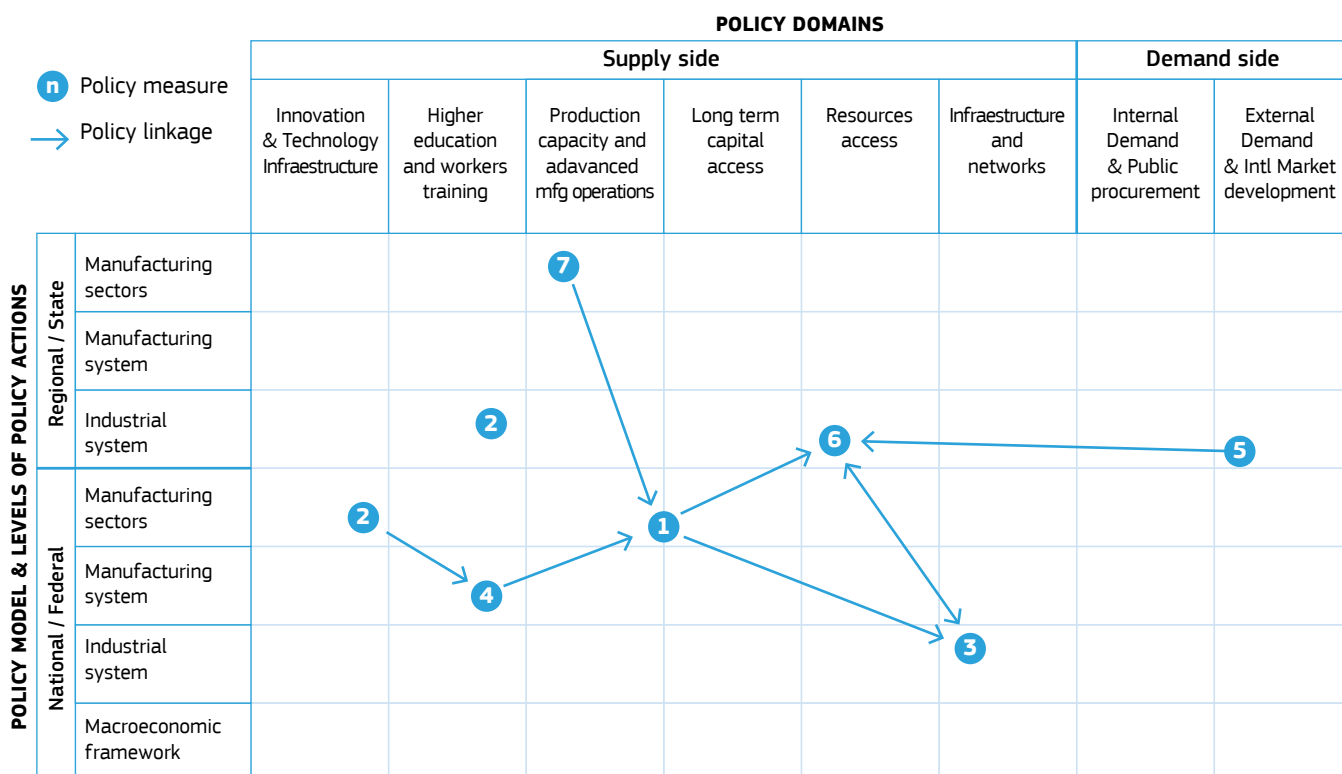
POLICY DOMAINS

n Policy measure

Policy linkage

| | | Supply side | | | | | | Demand side | |
|---|---|---|---|---|---|---|---|---|---|
| | | Innovation & Technology Infraestructure | Higher education and workers training | Production capacity and adavanced mfg operations | Long term capital access | Resources access | Infraestructure and networks | Internal Demand & Public procurement | External Demand & Intl Market development |
| Regional / State | Manufacturing sectors | | | 7 | | | | | |
| | Manufacturing system | | | | | | | | |
| | Industrial system | | 2 | | | 6 | | | 5 |
| National / Federal | Manufacturing sectors | 2 | | | 1 | | | | |
| | Manufacturing system | | 4 | | | | | | |
| | Industrial system | | | | | | 3 | | |
| | Macroeconomic framework | | | | | | | | |

POLICY MODEL & LEVELS OF POLICY ACTIONS